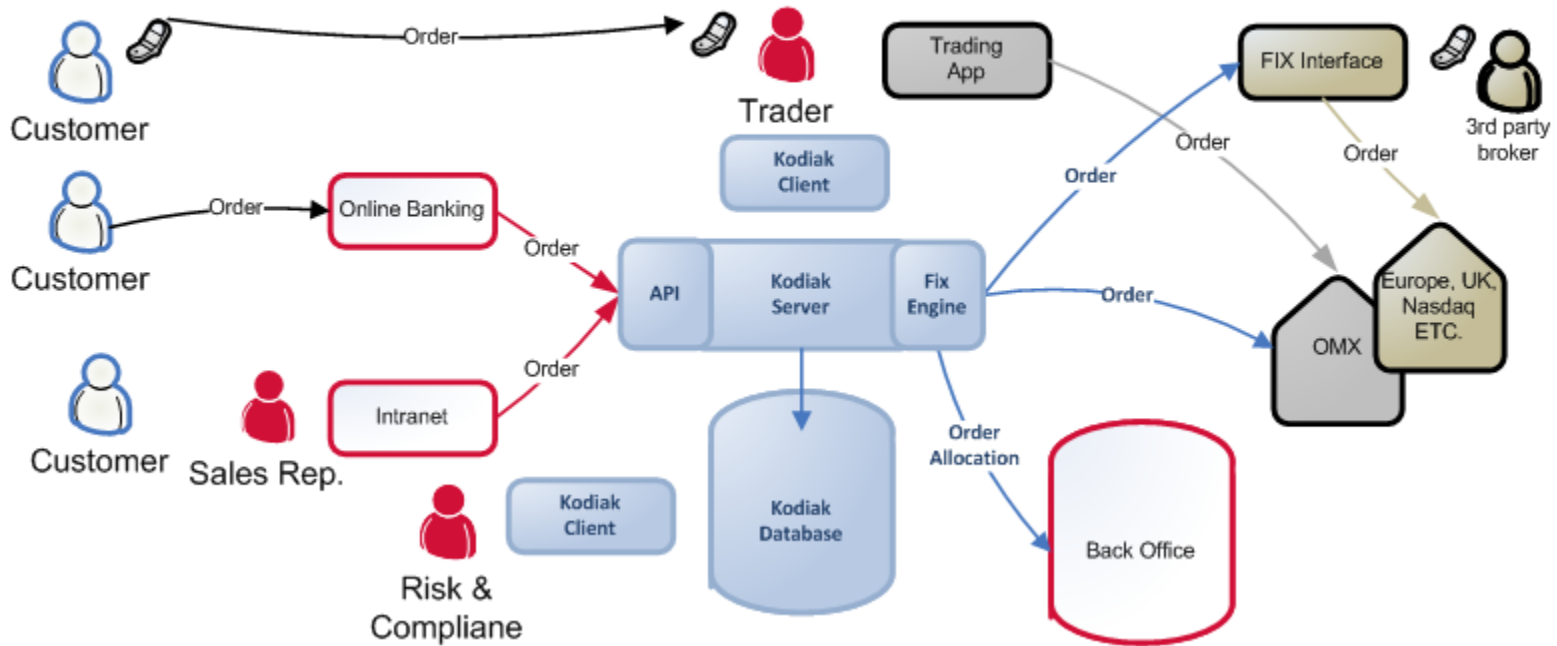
Customer

Order

Trader

Trading App

FIX Interface

3rd party broker

Kodiak Client

Order

Order

Order

Customer

Order

Online Banking

Order

API

Kodiak Server

Fix Engine

Order

Europe, UK, Nasdaq ETC.

OMX

Order

Customer

Sales Rep.

Intranet

Order Allocation

Kodiak Client

Kodiak Database

Back Office

Risk & Compliane